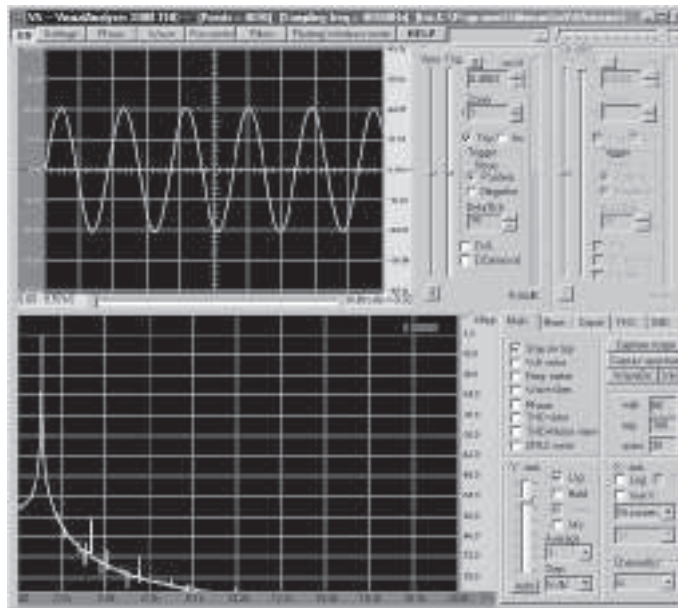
VA - VisualAnalyser 2000 [Points: 4096] [Sampling freq.: 44100Hz]

Settings | Phase | Wave | Recorder | Filters | Floating windows mode | REL-F

Trigger
Positive
Negative
Ch A
Ch B
Stop on trig
Full screen
Peak marker
Wave marker
Phase
THD value
THD+Noise value
SINAD value
Log
Hold
Average
Step
Capture image
Capture spectrum
Wave file
Main | Scale | Export | FMD | DIB | MSP

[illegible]